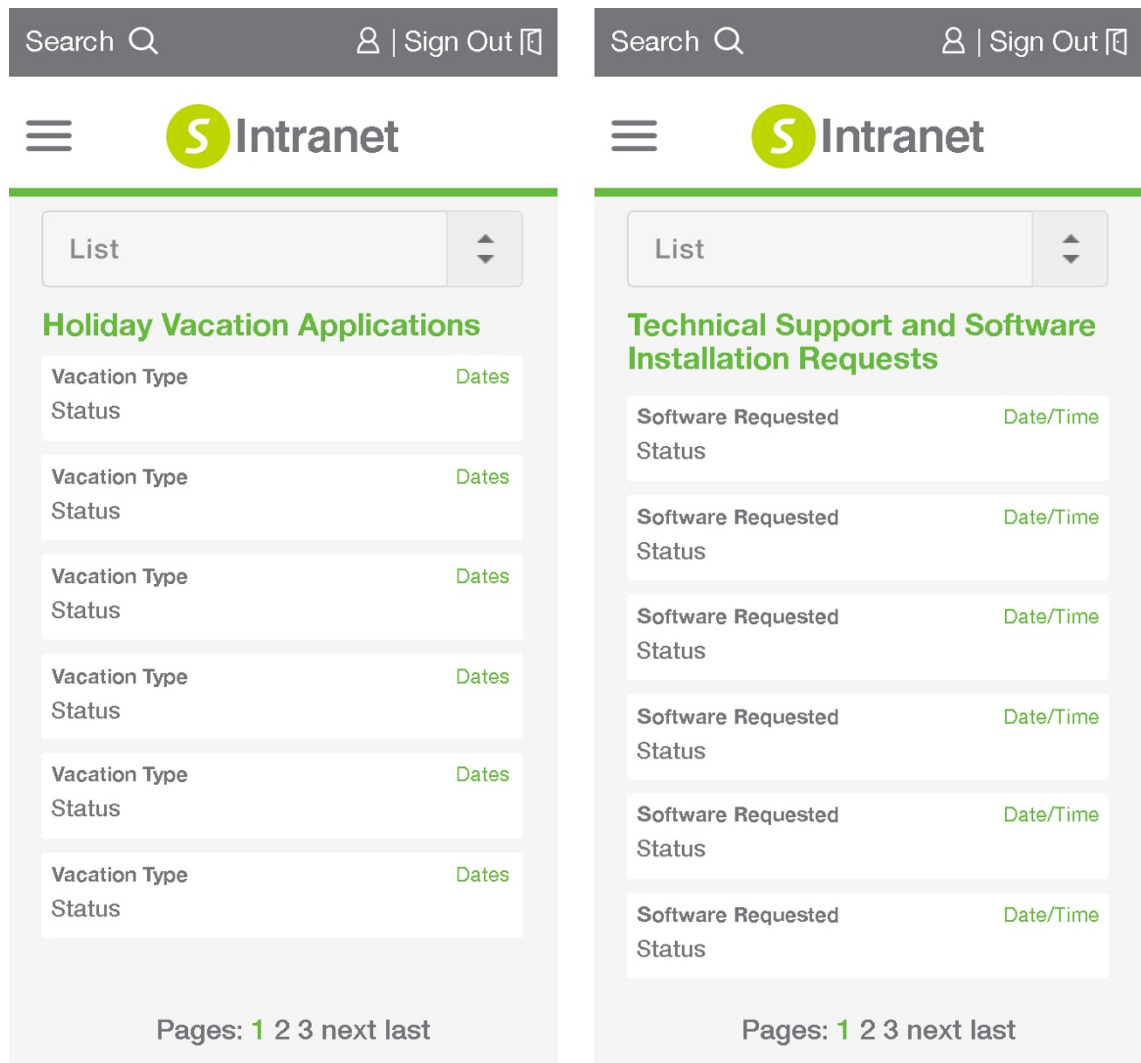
Search | Sign Out

S Intranet

List

Holiday Vacation Applications

Vacation Type Dates
Status

Vacation Type Dates
Status

Vacation Type Dates
Status

Vacation Type Dates
Status

Vacation Type Dates
Status

Vacation Type Dates
Status

Pages: 1 2 3 next last

Search | Sign Out

S Intranet

List

Technical Support and Software Installation Requests

Software Requested Date/Time
Status

Software Requested Date/Time
Status

Software Requested Date/Time
Status

Software Requested Date/Time
Status

Software Requested Date/Time
Status

Software Requested Date/Time
Status

Pages: 1 2 3 next last